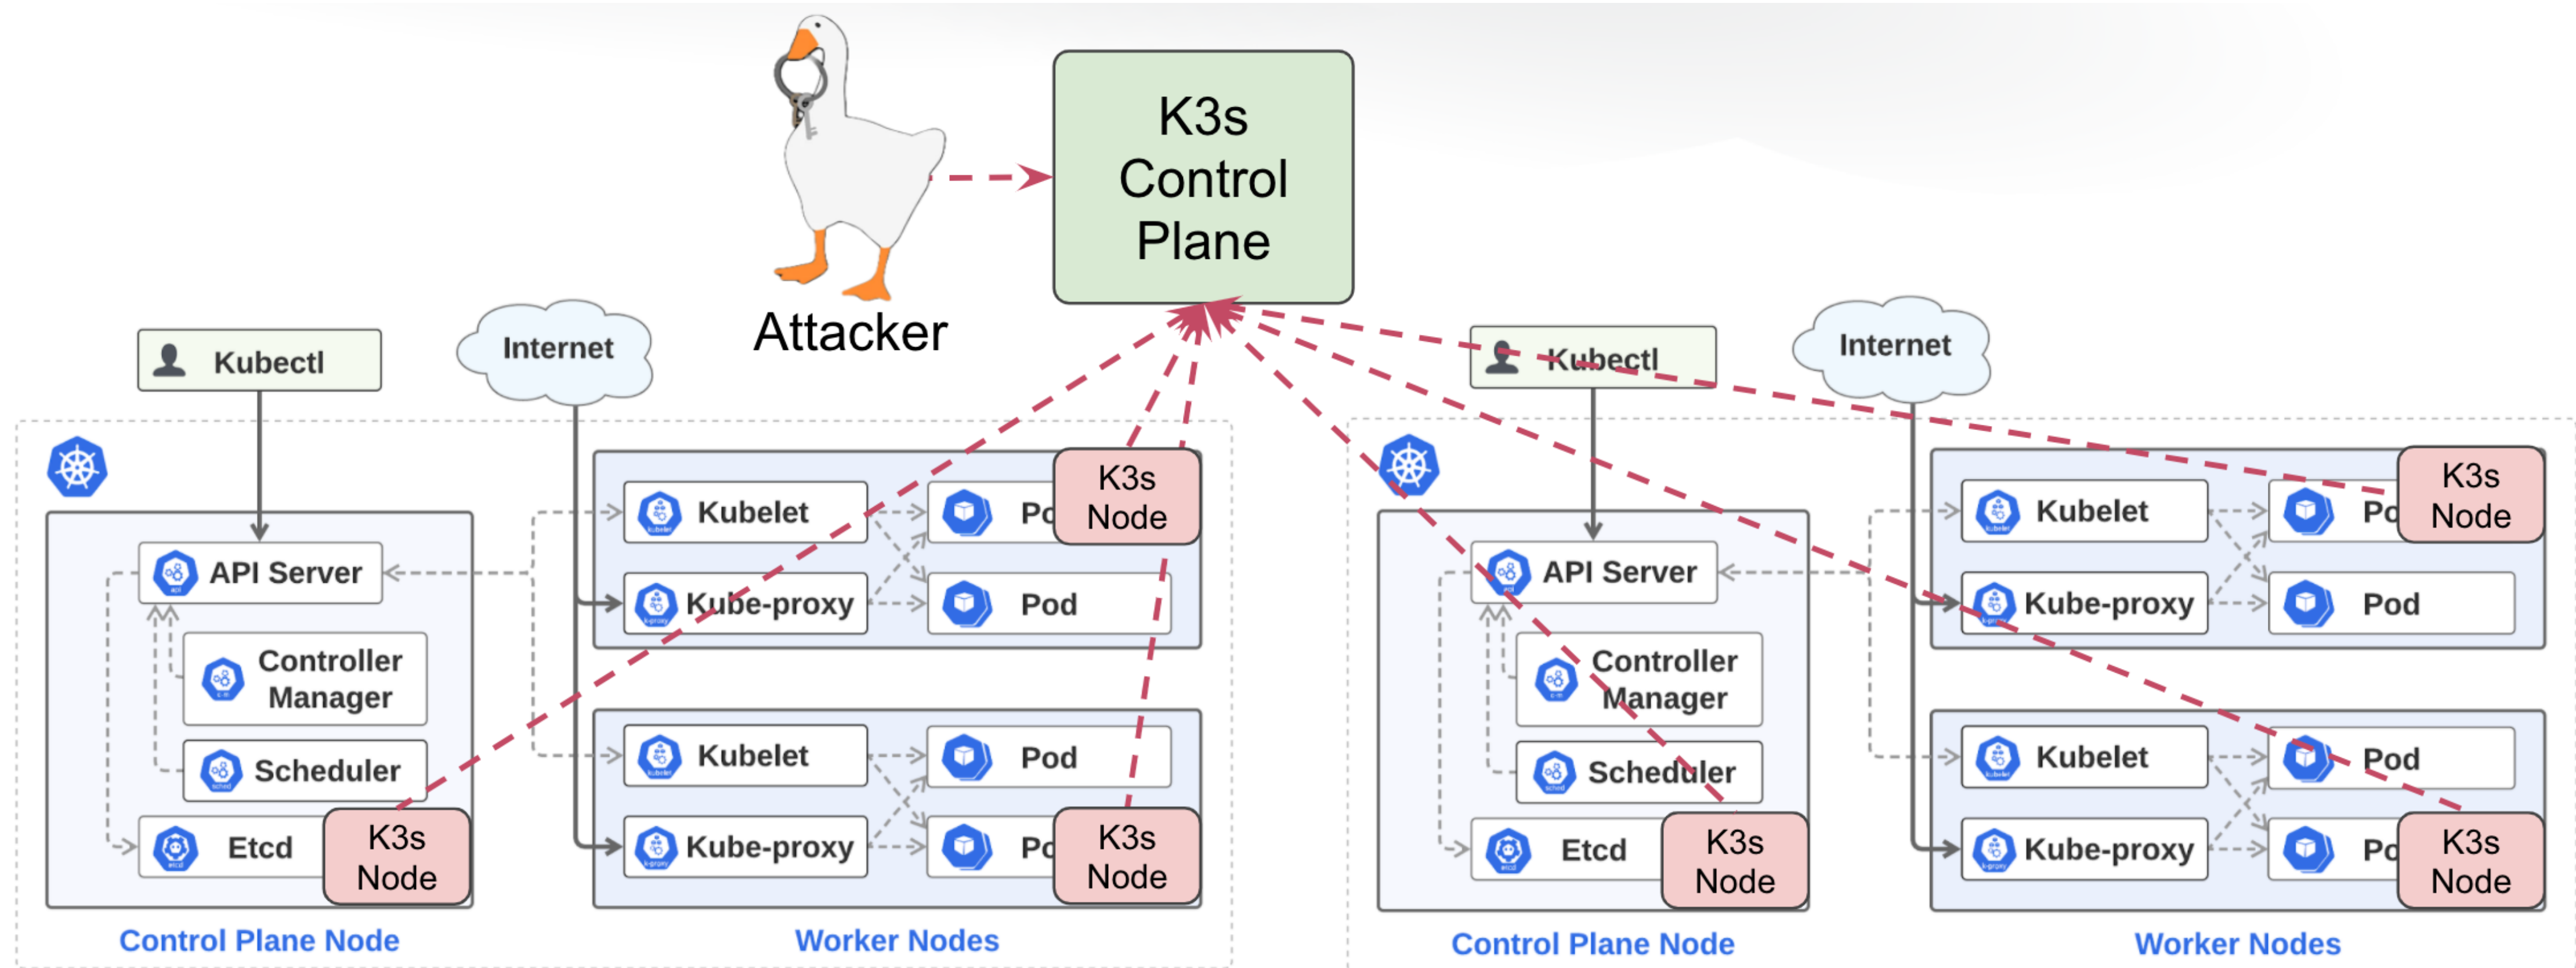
K3s Control Plane

Attacker

Kubectl

Internet

API Server

Controller Manager

Scheduler

Etcd

K3s Node

Kubelet

Po

K3s Node

Kube-proxy

Pod

Kubelet

Pod

Kube-proxy

Po

K3s Node

Control Plane Node

Worker Nodes

Kubectl

Internet

API Server

Controller Manager

Scheduler

Etcd

K3s Node

Kubelet

Po

K3s Node

Kube-proxy

Pod

Kubelet

Pod

Kube-proxy

Po

K3s Node

Control Plane Node

Worker Nodes